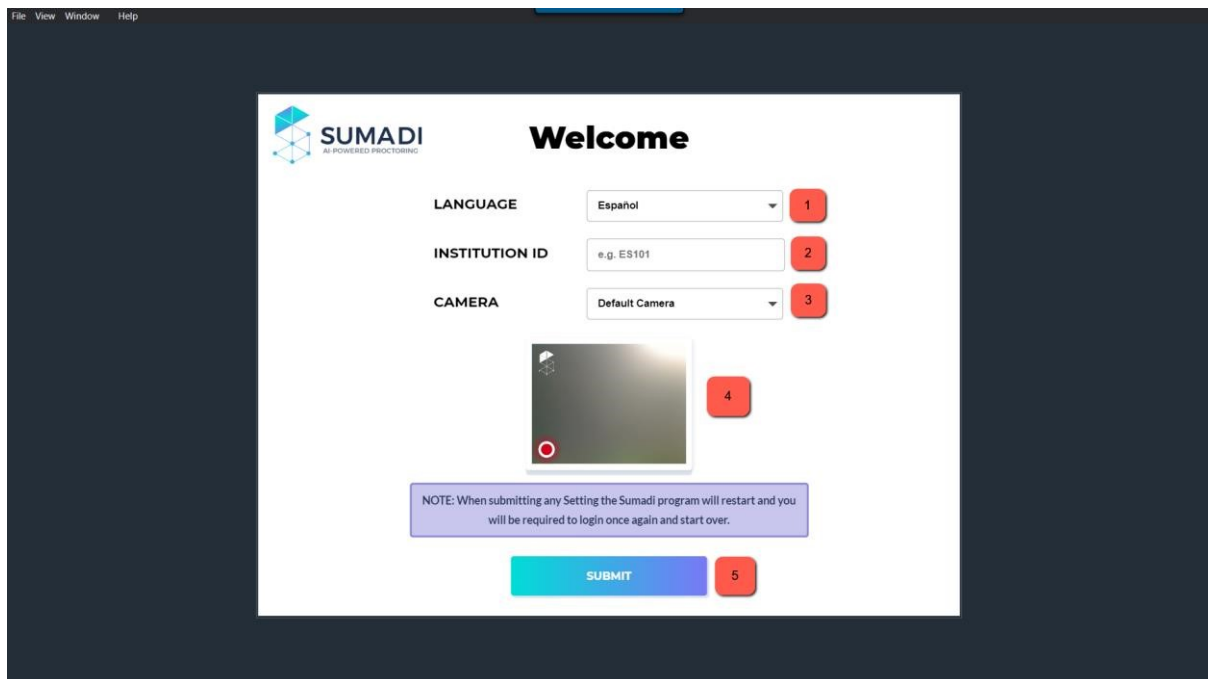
File View Window Help

SUMADI
AI-POWERED PROCTORING

Welcome

LANGUAGE
Español
1

INSTITUTION ID
e.g. ES101
2

CAMERA
Default Camera
3

4

NOTE: When submitting any Setting the Sumadi program will restart and you will be required to login once again and start over.

SUBMIT
5